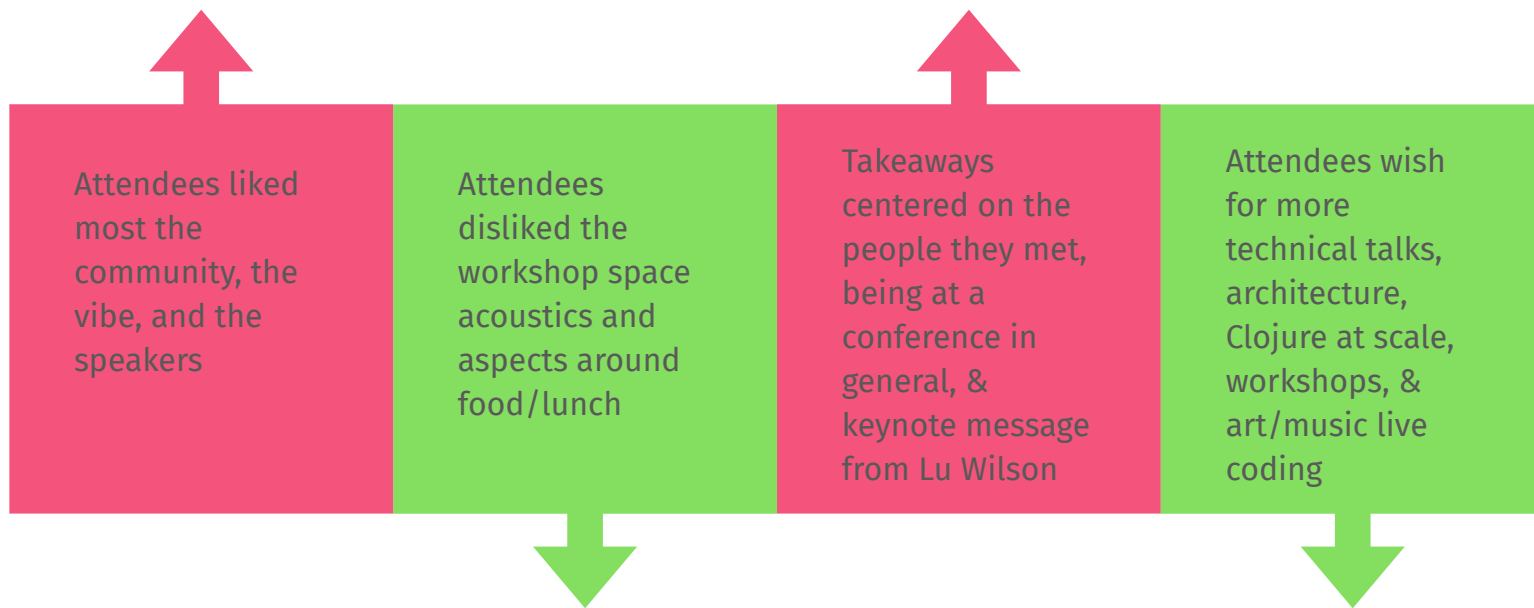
Attendees liked most the community, the vibe, and the speakers

Attendees disliked the workshop space acoustics and aspects around food/lunch

Takeaways centered on the people they met, being at a conference in general, & keynote message from Lu Wilson

Attendees wish for more technical talks, architecture, Clojure at scale, workshops, & art/music live coding